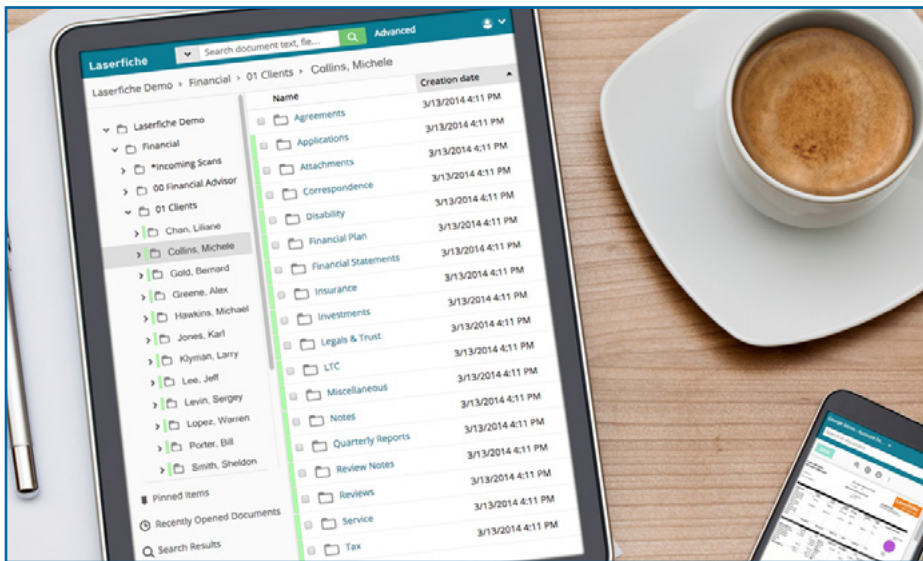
Laserfiche

Search document text, file...

Advanced

Laserfiche Demo › Financial › 01 Clients › Collins, Michele

Laserfiche Demo
Financial
*Incoming Scans
00 Financial Advisor
01 Clients
Chan, Liliane
Collins, Michele
Gold, Bernard
Greene, Alex
Hawkins, Michael
Jones, Karl
Klyman, Larry
Lee, Jeff
Levin, Sergey
Lopez, Warren
Porter, Bill
Smith, Sheldon

Pinned Items
Recently Opened Documents
Search Results

| Name | Creation date |
|---|---|
| Agreements | 3/13/2014 4:11 PM |
| Applications | 3/13/2014 4:11 PM |
| Attachments | 3/13/2014 4:11 PM |
| Correspondence | 3/13/2014 4:11 PM |
| Disability | 3/13/2014 4:11 PM |
| Financial Plan | 3/13/2014 4:11 PM |
| Financial Statements | 3/13/2014 4:11 PM |
| Insurance | 3/13/2014 4:11 PM |
| Investments | 3/13/2014 4:11 PM |
| Legals & Trust | 3/13/2014 4:11 PM |
| LTC | 3/13/2014 4:11 PM |
| Miscellaneous | 3/13/2014 4:11 PM |
| Notes | 3/13/2014 4:11 PM |
| Quarterly Reports | 3/13/2014 4:11 PM |
| Review Notes | 3/13/2014 4:11 PM |
| Reviews | 3/13/2014 4:11 PM |
| Service | 3/13/2014 4:11 PM |
| Tax | 3/13/2014 4:11 PM |